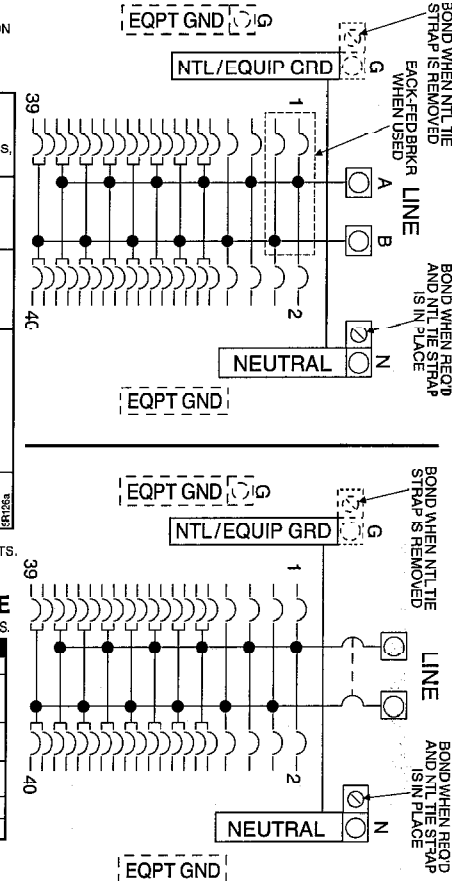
EQPT GND G
BOND WHEN NTL TIE STRAP IS REMOVED
NTL/EQUIP GRD G
BACK-FED BRKR WHEN USED
1
39
LINE
A
B
BOND WHEN REQ'D AND NTL TIE STRAP IS IN PLACE
2
40
NEUTRAL N
EQPT GND

EQPT GND G
BOND WHEN NTL TIE STRAP IS REMOVED
NTL/EQUIP GRD G
1
39
LINE
BOND WHEN REQ'D AND NTL TIE STRAP IS IN PLACE
2
40
NEUTRAL N
EQPT GND

ON
S,
SR126a
TS.
E
S.